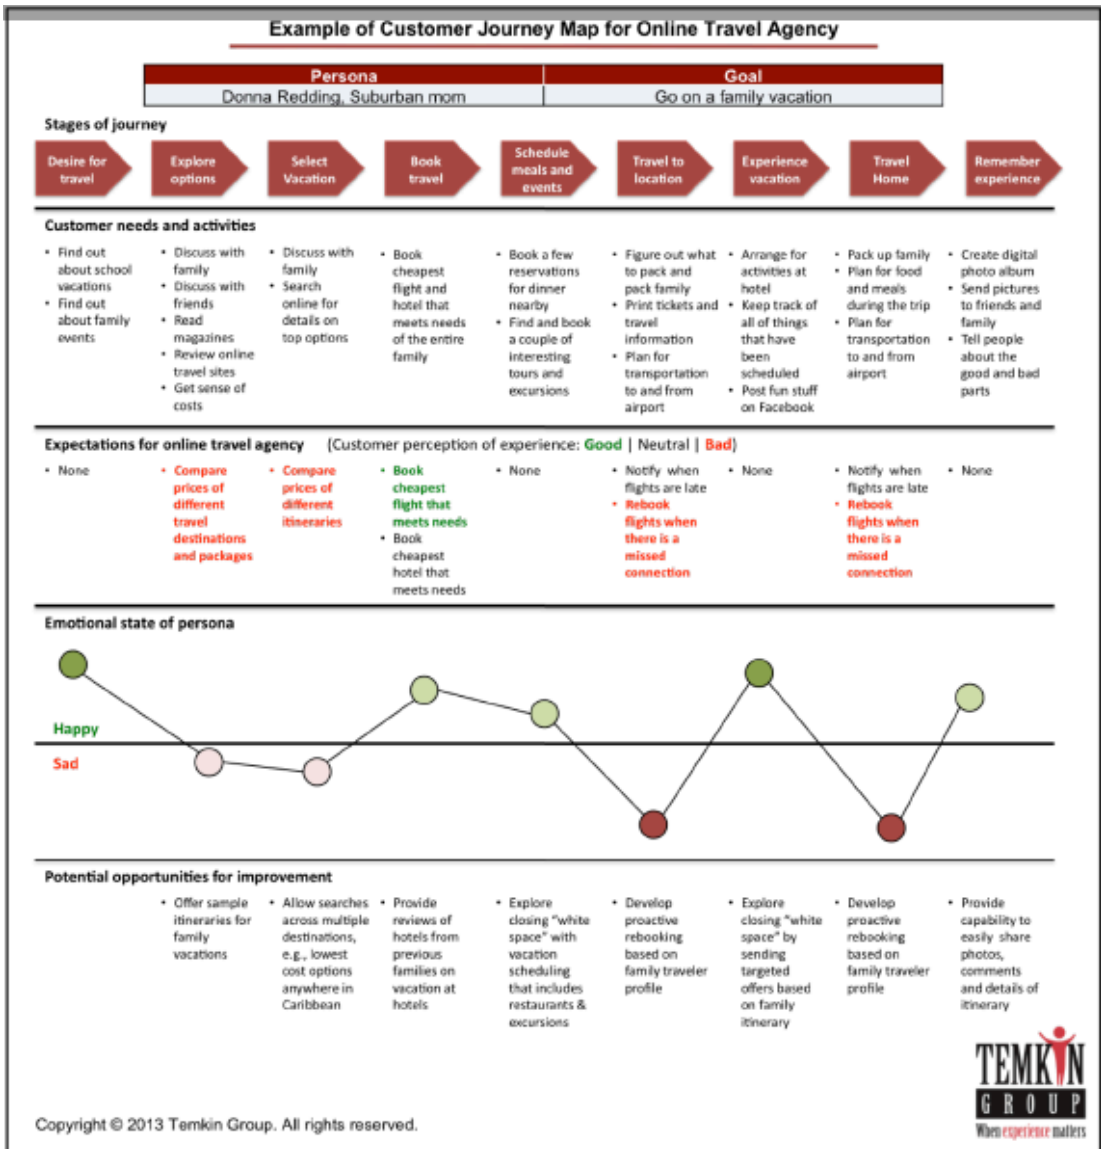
Example of Customer Journey Map for Online Travel Agency

| Persona | Goal |
|---|---|
| Donna Redding, Suburban mom | Go on a family vacation |

Stages of journey

Desire for travel | Explore options | Select Vacation | Book travel | Schedule meals and events | Travel to location | Experience vacation | Travel Home | Remember experience

Customer needs and activities

- Find out about school vacations
- Find out about family events

- Discuss with family
- Discuss with friends
- Read magazines
- Review online travel sites
- Get sense of costs

- Discuss with family
- Search online for details on top options

- Book cheapest flight and hotel that meets needs of the entire family

- Book a few reservations for dinner nearby
- Find and book a couple of interesting tours and excursions

- Figure out what to pack and pack family
- Print tickets and travel information
- Plan for transportation to and from airport

- Arrange for activities at hotel
- Keep track of all of things that have been scheduled
- Post fun stuff on Facebook

- Pack up family
- Plan for food and meals during the trip
- Plan for transportation to and from airport

- Create digital photo album
- Send pictures to friends and family
- Tell people about the good and bad parts

Expectations for online travel agency (Customer perception of experience: Good | Neutral | Bad)

- None

- Compare prices of different travel destinations and packages

- Compare prices of different itineraries

- Book cheapest flight that meets needs
- Book cheapest hotel that meets needs

- None

- Notify when flights are late
- Rebook flights when there is a missed connection

- None

- Notify when flights are late
- Rebook flights when there is a missed connection

- None

Emotional state of persona

Happy
Sad

Potential opportunities for improvement

- Offer sample itineraries for family vacations

- Allow searches across multiple destinations, e.g., lowest cost options anywhere in Caribbean

- Provide reviews of hotels from previous families on vacation at hotels

- Explore closing "white space" with vacation scheduling that includes restaurants & excursions

- Develop proactive rebooking based on family traveler profile

- Explore closing "white space" by sending targeted offers based on family itinerary

- Develop proactive rebooking based on family traveler profile

- Provide capability to easily share photos, comments and details of itinerary

TEMKIN GROUP
When experience matters

Copyright © 2013 Temkin Group. All rights reserved.